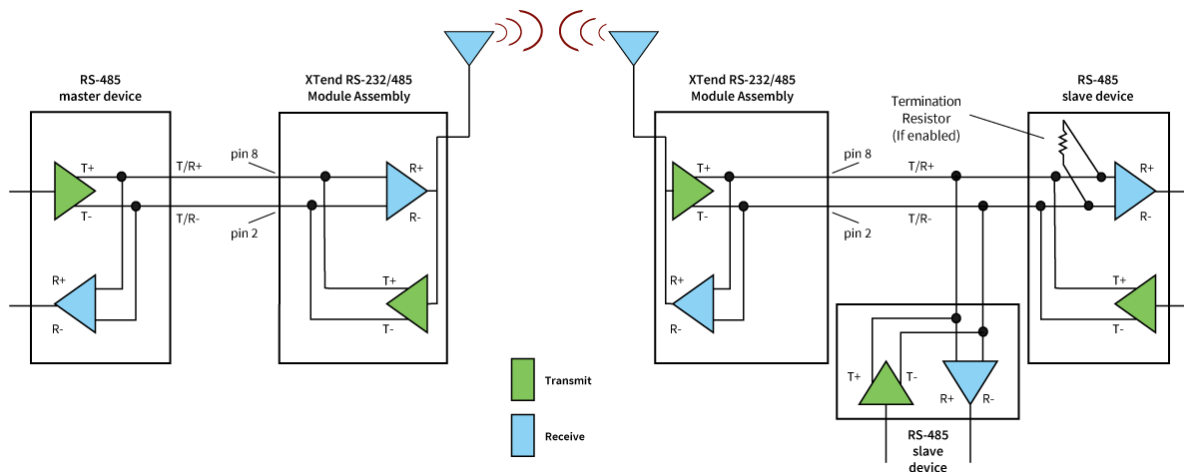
RS-485
master device

XTend RS-232/485
Module Assembly

XTend RS-232/485
Module Assembly

RS-485
slave device

Termination
Resistor
(If enabled)

T+
T-
R+
R-
T/R+
T/R-
pin 8
pin 2

R+
R-
T+
T-

T+
T-
R+
R-
pin 8
pin 2
T/R+
T/R-

R+
R-
T+
T-

T+
T-
R+
R-

RS-485
slave
device

Transmit
Receive